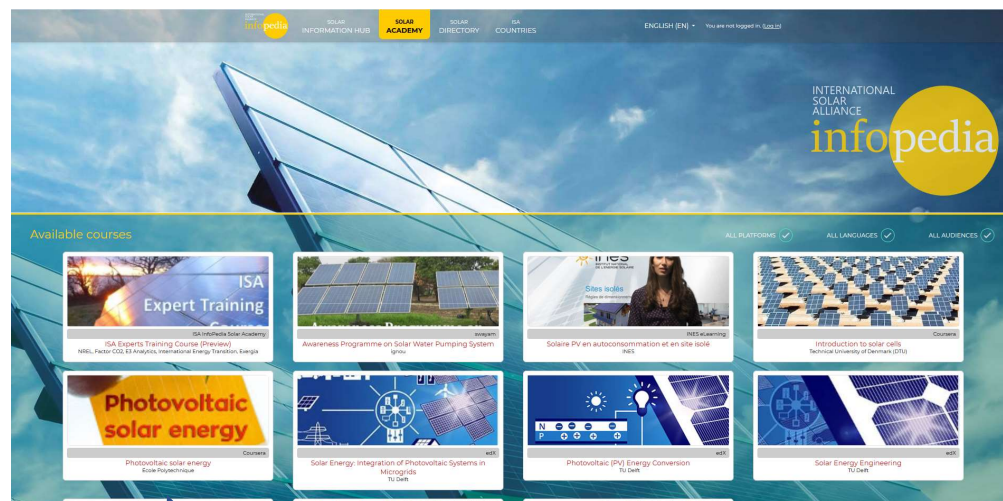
infopedia

SOLAR INFORMATION HUB

SOLAR ACADEMY

SOLAR DIRECTORY

ISA COUNTRIES

ENGLISH (EN)

You are not logged in. (Log in)

INTERNATIONAL SOLAR ALLIANCE infopedia

Available courses

ALL PLATFORMS

ALL LANGUAGES

ALL AUDIENCES

ISA Expert Training

ISA InfoPedia Solar Academy

ISA Experts Training Course (Preview)

NREL, Factor CO2, E3 Analytics, International Energy Transition, Everglé

swayam

Awareness Programme on Solar Water Pumping System

Ignou

ines

Sites isolés

INES eLearning

Solaire PV en autoconsommation et en site isolé

INES

Coursera

Introduction to solar cells

Technical University of Denmark (DTU)

Photovoltaic solar energy

Coursera

Photovoltaic solar energy

Ecole Polytechnique

edX

Solar Energy: Integration of Photovoltaic Systems in Microgrids

TU Delft

N

P

edX

Photovoltaic (PV) Energy Conversion

TU Delft

edX

Solar Energy Engineering

TU Delft